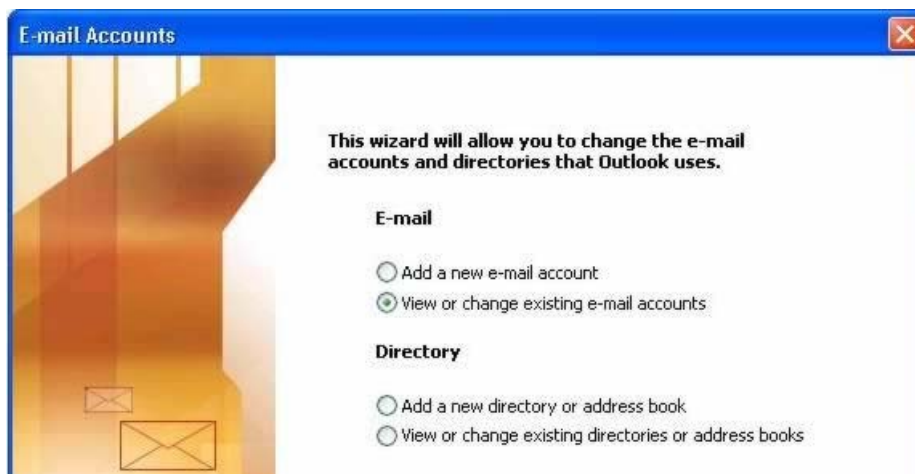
E-mail Accounts

This wizard will allow you to change the e-mail accounts and directories that Outlook uses.

E-mail

Add a new e-mail account

View or change existing e-mail accounts

Directory

Add a new directory or address book

View or change existing directories or address books